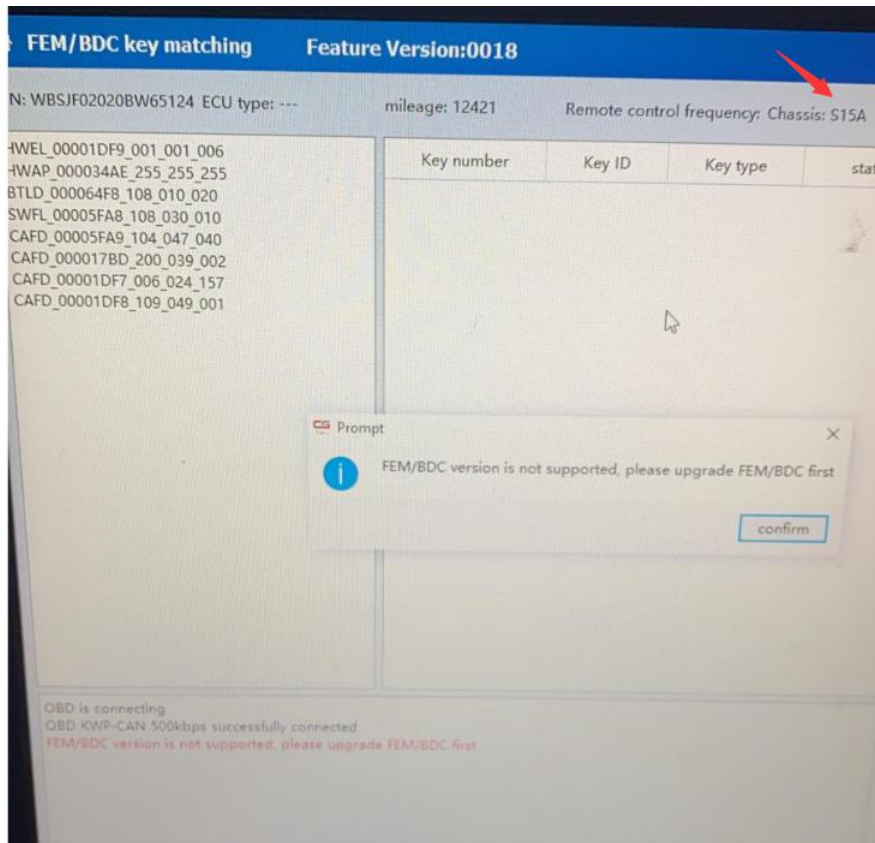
FEM/BDC key matching Feature Version:0018

N: WBSJF02020BW65124 ECU type: --- mileage: 12421 Remote control frequency: Chassis: S15A

HWEL_00001DF9_001_001_006
HWAP_000034AE_255_255_255
BTLD_000064F8_108_010_020
SWFL_00005FA8_108_030_010
CAFD_00005FA9_104_047_040
CAFD_000017BD_200_039_002
CAFD_00001DF7_006_024_157
CAFD_00001DF8_109_049_001

| Key number | Key ID | Key type | stat |
|---|---|---|---|

Prompt
FEM/BDC version is not supported, please upgrade FEM/BDC first
confirm

OBD is connecting
OBD KWP-CAN 500kbps successfully connected
FEM/BDC version is not supported, please upgrade FEM/BDC first